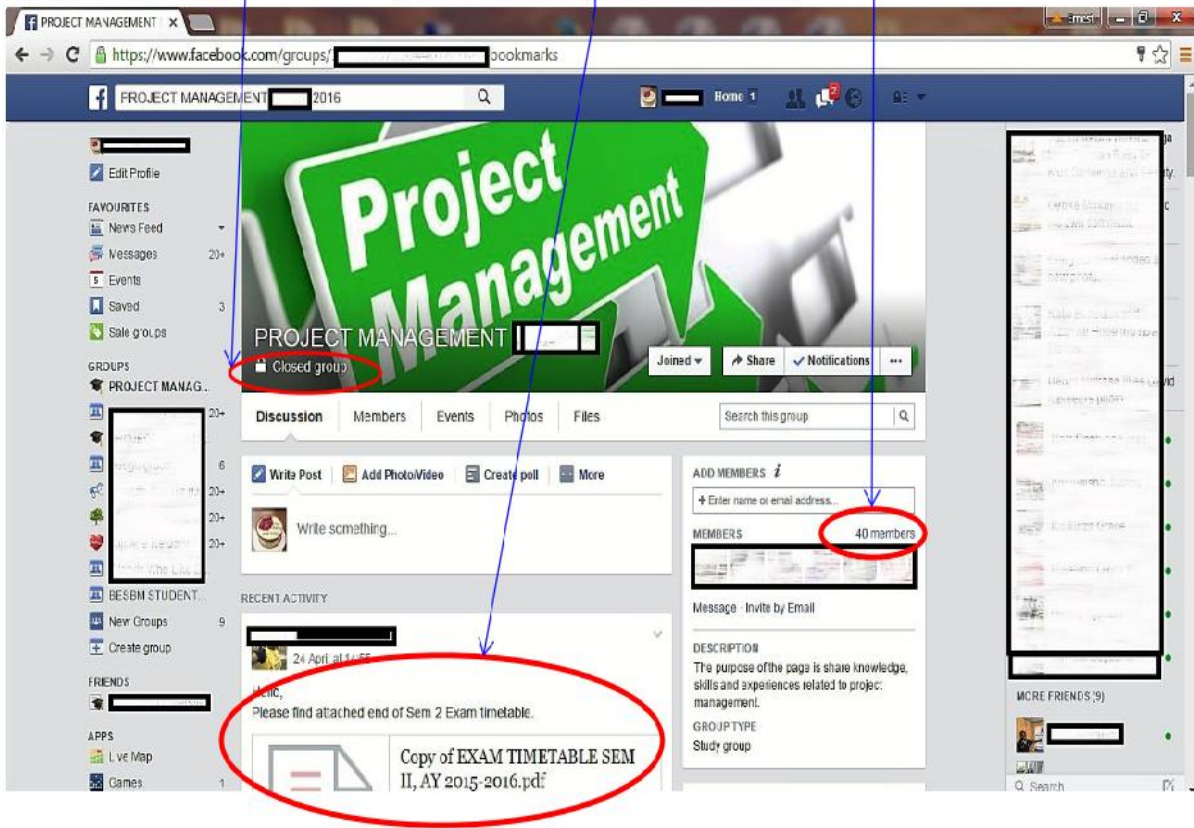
PROJECT MANAGEMENT

Ernest

https://www.facebook.com/groups/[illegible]bookmarks

PROJECT MANAGEMENT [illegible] 2016

Home 1

Edit Profile

FAVOURITES
News Feed
Messages 20+
Events
Saved 3
Sale groups

GROUPS
PROJECT MANAG...
20+
6
20+
20+
20+
BESBM STUDENT...
New Groups 9
Create group

FRIENDS

APPS
Live Map
Games 1

Project Management

PROJECT MANAGEMENT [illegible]
Closed group

Joined
Share
Notifications
...

Discussion Members Events Photos Files

Search this group

Write Post
Add Photo/Video
Create poll
More

Write something...

RECENT ACTIVITY

24 April at 14:55

Hello,
Please find attached end of Sem 2 Exam timetable.

Copy of EXAM TIMETABLE SEM II, AY 2015-2016.pdf

ADD MEMBERS
+ Enter name or email address...

MEMBERS 40 members

Message · Invite by Email

DESCRIPTION
The purpose of the page is share knowledge, skills and experiences related to project management.

GROUP TYPE
Study group

MORE FRIENDS (9)

Search